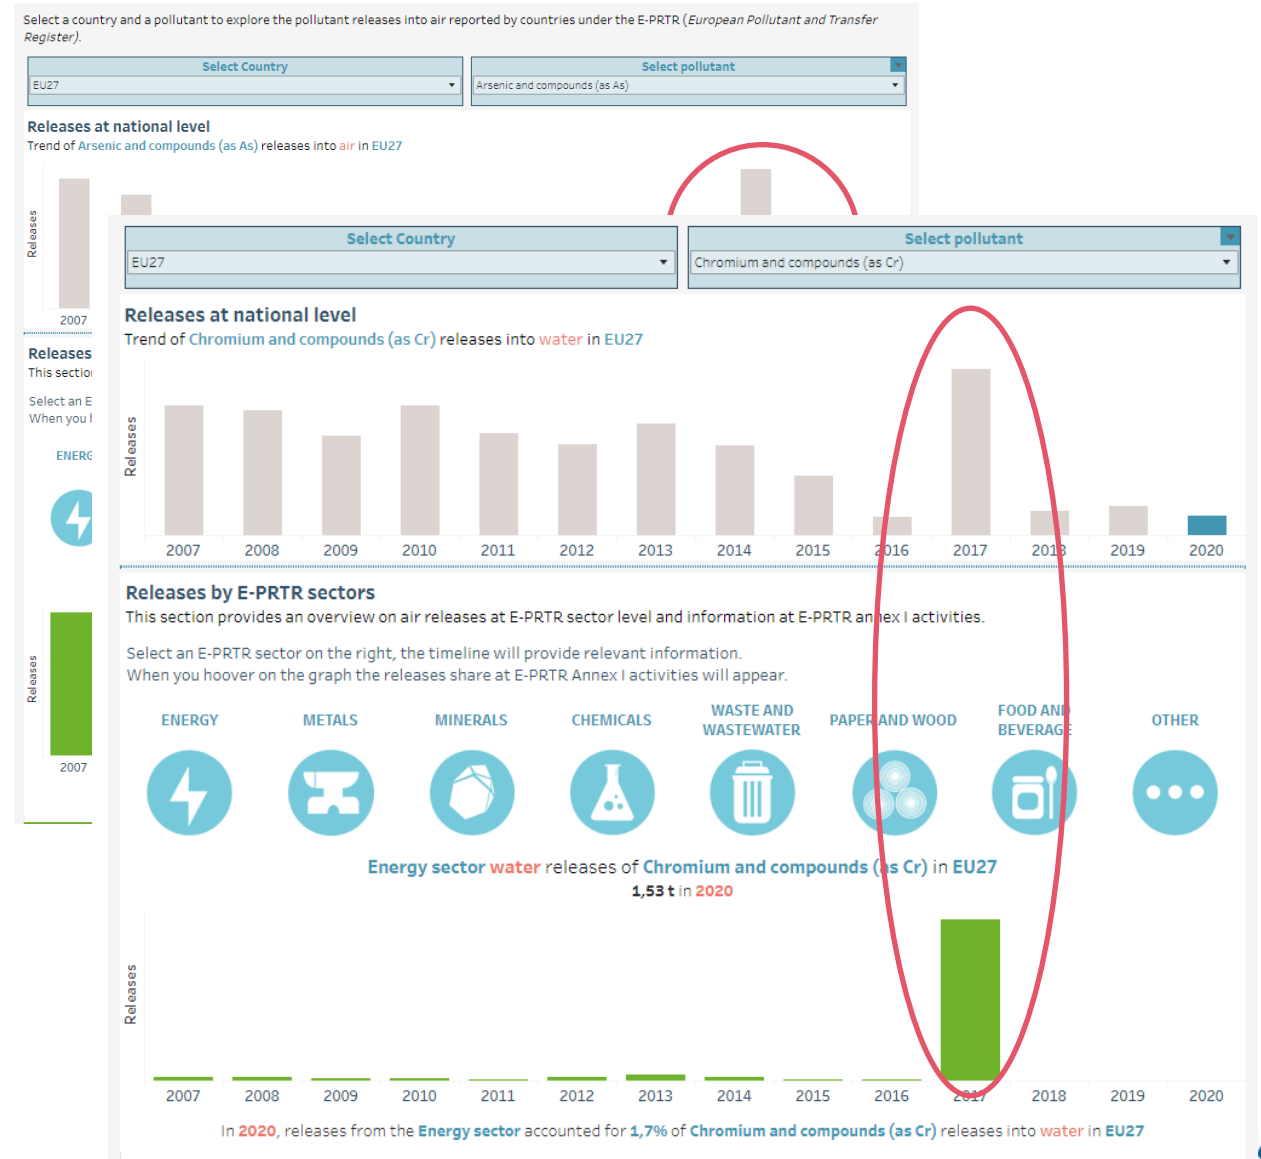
Select a country and a pollutant to explore the pollutant releases into air reported by countries under the E-PRTR (European Pollutant and Transfer Register).

Select Country
EU27
Select pollutant
Arsenic and compounds (as As)

Releases at national level
Trend of Arsenic and compounds (as As) releases into air in EU27

Releases
2007

Releases
This sectio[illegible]
Select an E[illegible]
When you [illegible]
ENERG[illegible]

Releases
2007

Select Country
EU27
Select pollutant
Chromium and compounds (as Cr)

Releases at national level
Trend of Chromium and compounds (as Cr) releases into water in EU27

Releases
2007 2008 2009 2010 2011 2012 2013 2014 2015 2016 2017 2018 2019 2020

Releases by E-PRTR sectors
This section provides an overview on air releases at E-PRTR sector level and information at E-PRTR annex I activities.

Select an E-PRTR sector on the right, the timeline will provide relevant information.
When you hoover on the graph the releases share at E-PRTR Annex I activities will appear.

ENERGY METALS MINERALS CHEMICALS WASTE AND WASTEWATER PAPER AND WOOD FOOD AND BEVERAGE OTHER

Energy sector water releases of Chromium and compounds (as Cr) in EU27
1,53 t in 2020

Releases
2007 2008 2009 2010 2011 2012 2013 2014 2015 2016 2017 2018 2019 2020

In 2020, releases from the Energy sector accounted for 1,7% of Chromium and compounds (as Cr) releases into water in EU27